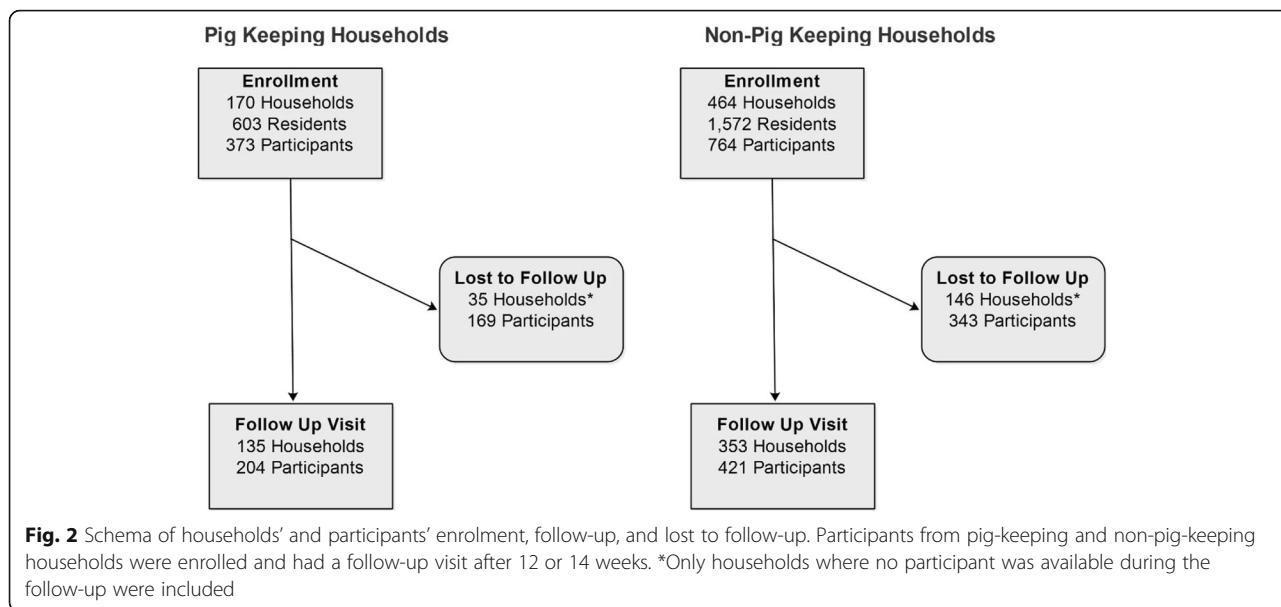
Pig Keeping Households

Enrollment
170 Households
603 Residents
373 Participants

Lost to Follow Up
35 Households*
169 Participants

Follow Up Visit
135 Households
204 Participants

Non-Pig Keeping Households

Enrollment
464 Households
1,572 Residents
764 Participants

Lost to Follow Up
146 Households*
343 Participants

Follow Up Visit
353 Households
421 Participants

Fig. 2 Schema of households' and participants' enrolment, follow-up, and lost to follow-up. Participants from pig-keeping and non-pig-keeping households were enrolled and had a follow-up visit after 12 or 14 weeks. *Only households where no participant was available during the follow-up were included